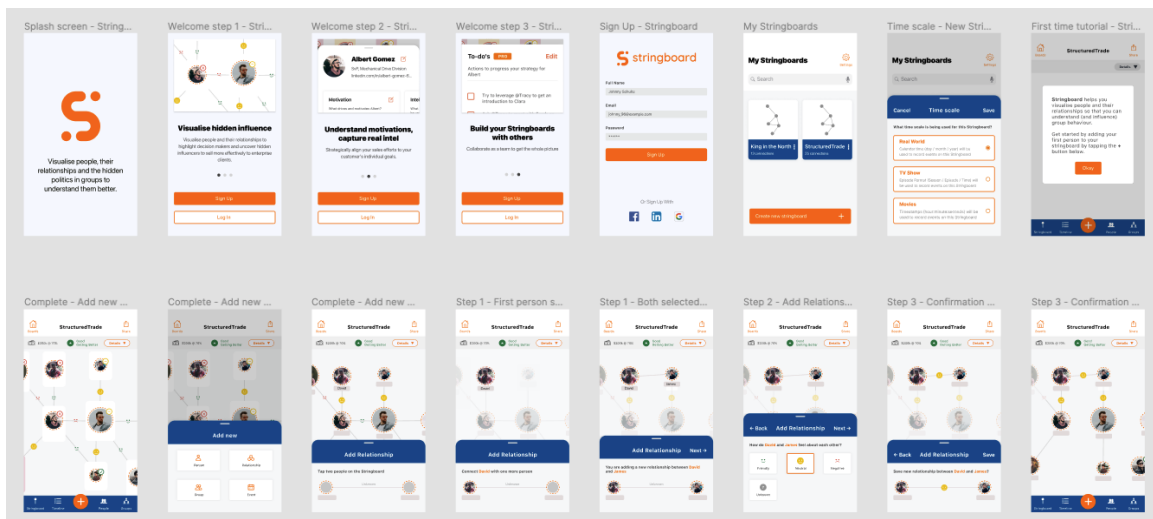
Splash screen - Stringboard

Visualise people, their relationships and the hidden politics in groups to understand them better.

Welcome step 1 - Stri...

Visualise hidden influence

Visualise people and their relationships to highlight decision makers and uncover hidden influencers to sell more effectively to enterprise clients.

Sign Up

Log In

Welcome step 2 - Stri...

Albert Gomez

Motivation

Understand motivations, capture real intel

Strategically align your sales efforts to your customer's individual goals.

Sign Up

Log In

Welcome step 3 - Stri...

To-do's

Edit

Actions to progress your strategy for Albert

Try to leverage @Tracy to get an introduction to Clara

Build your Stringboards with others

Collaborate as a team to get the whole picture

Sign Up

Log In

Sign Up - Stringboard

stringboard

Full Name

Jimmy Schultz

Email

Password

Sign Up

Or Sign Up With

My Stringboards

My Stringboards

Search

King in the North

StructuredTrade

Create new stringboard

Time scale - New Stri...

My Stringboards

Search

Cancel

Time scale

Save

Real World

TV Show

Movies

First time tutorial - Stri...

StructuredTrade

Stringboard helps you visualise people and their relationships so that you can understand (and influence) group behaviour.

Get started by adding your first person to your stringboard by tapping the + button below.

Okay

Complete - Add new ...

StructuredTrade

Complete - Add new ...

StructuredTrade

Add new

Person

Relationship

Group

Event

Complete - Add new ...

StructuredTrade

Add Relationship

Tap two people on the Stringboard

Step 1 - First person s...

StructuredTrade

Add Relationship

Connect David with one more person

Step 1 - Both selected...

StructuredTrade

Add Relationship

Next

You are adding a new relationship between David and James.

Step 2 - Add Relations...

StructuredTrade

Back

Add Relationship

Next

How do David and James feel about each other?

Friendly

Neutral

Negative

Unknown

Step 3 - Confirmation ...

StructuredTrade

Back

Add Relationship

Save

Save new relationship between David and James?

Step 3 - Confirmation ...

StructuredTrade